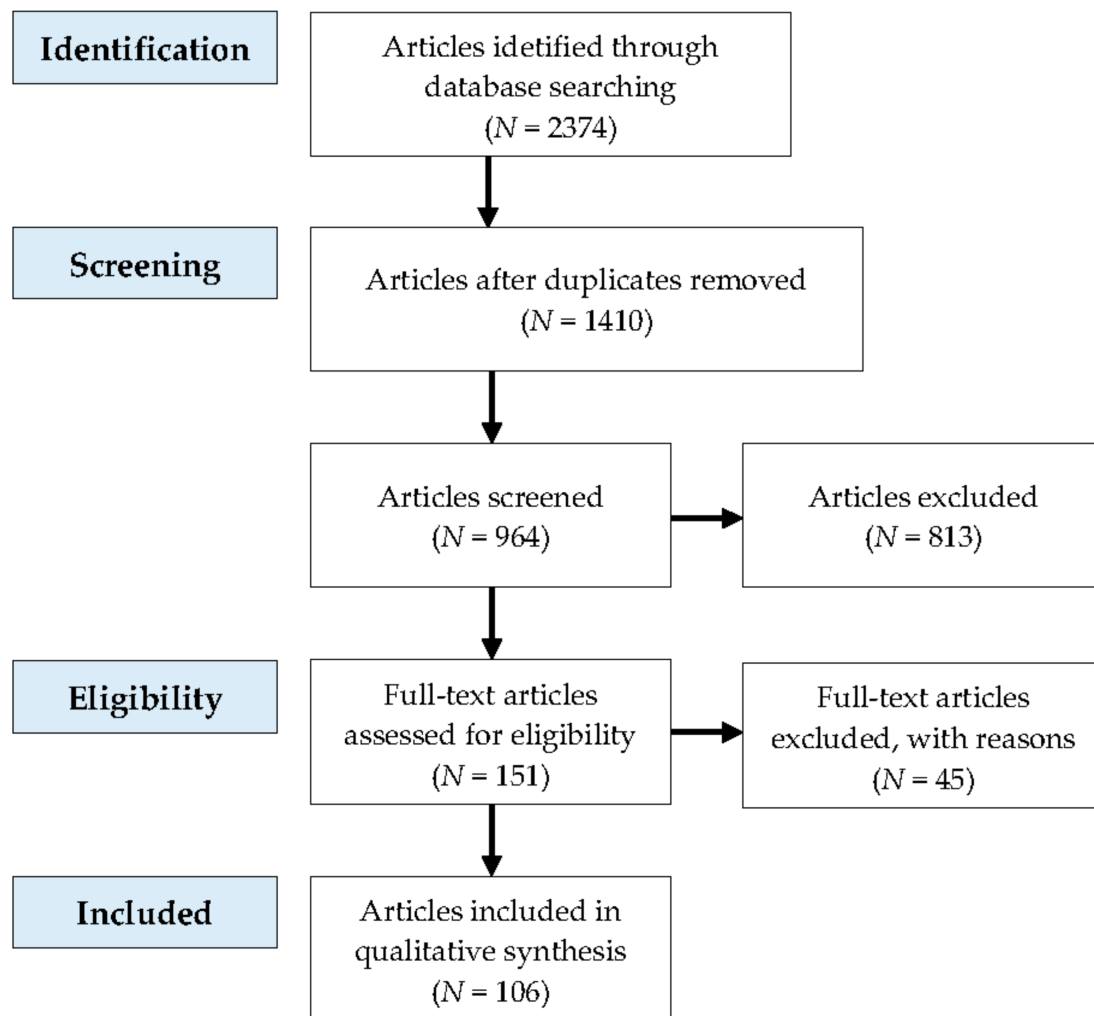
Identification

Articles idetified through database searching ($N = 2374$)

Screening

Articles after duplicates removed ($N = 1410$)

Articles screened ($N = 964$)

Articles excluded ($N = 813$)

Eligibility

Full-text articles assessed for eligibility ($N = 151$)

Full-text articles excluded, with reasons ($N = 45$)

Included

Articles included in qualitative synthesis ($N = 106$)